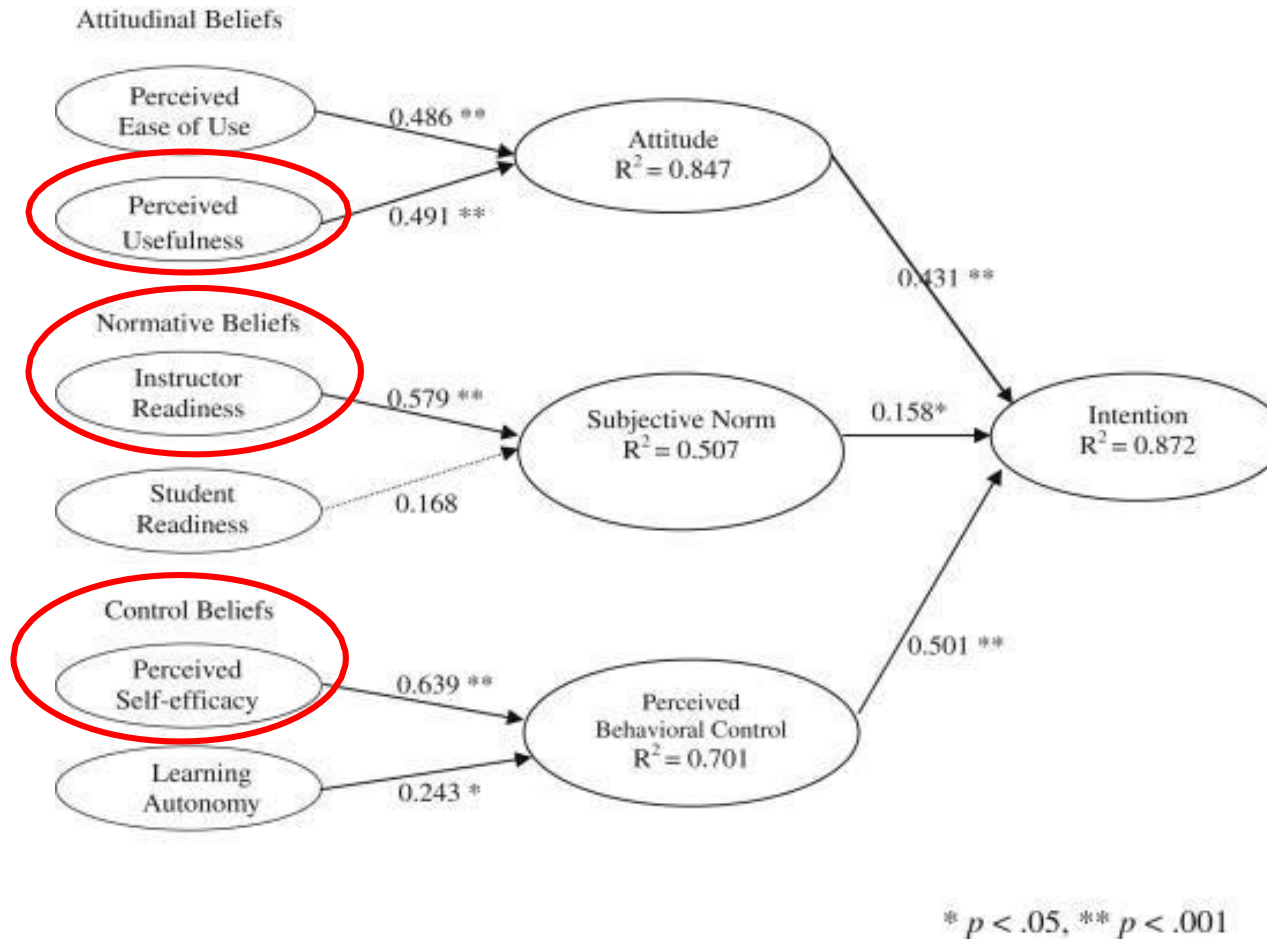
Attitudinal Beliefs

Perceived Ease of Use

0.486 **

Perceived Usefulness

0.491 **

Attitude
$R^2 = 0.847$

0.431 **

Normative Beliefs

Instructor Readiness

0.579 **

Subjective Norm
$R^2 = 0.507$

0.158*

Intention
$R^2 = 0.872$

Student Readiness

0.168

Control Beliefs

Perceived Self-efficacy

0.639 **

0.501 **

Perceived Behavioral Control
$R^2 = 0.701$

Learning Autonomy

0.243 *

* $p < .05$, ** $p < .001$